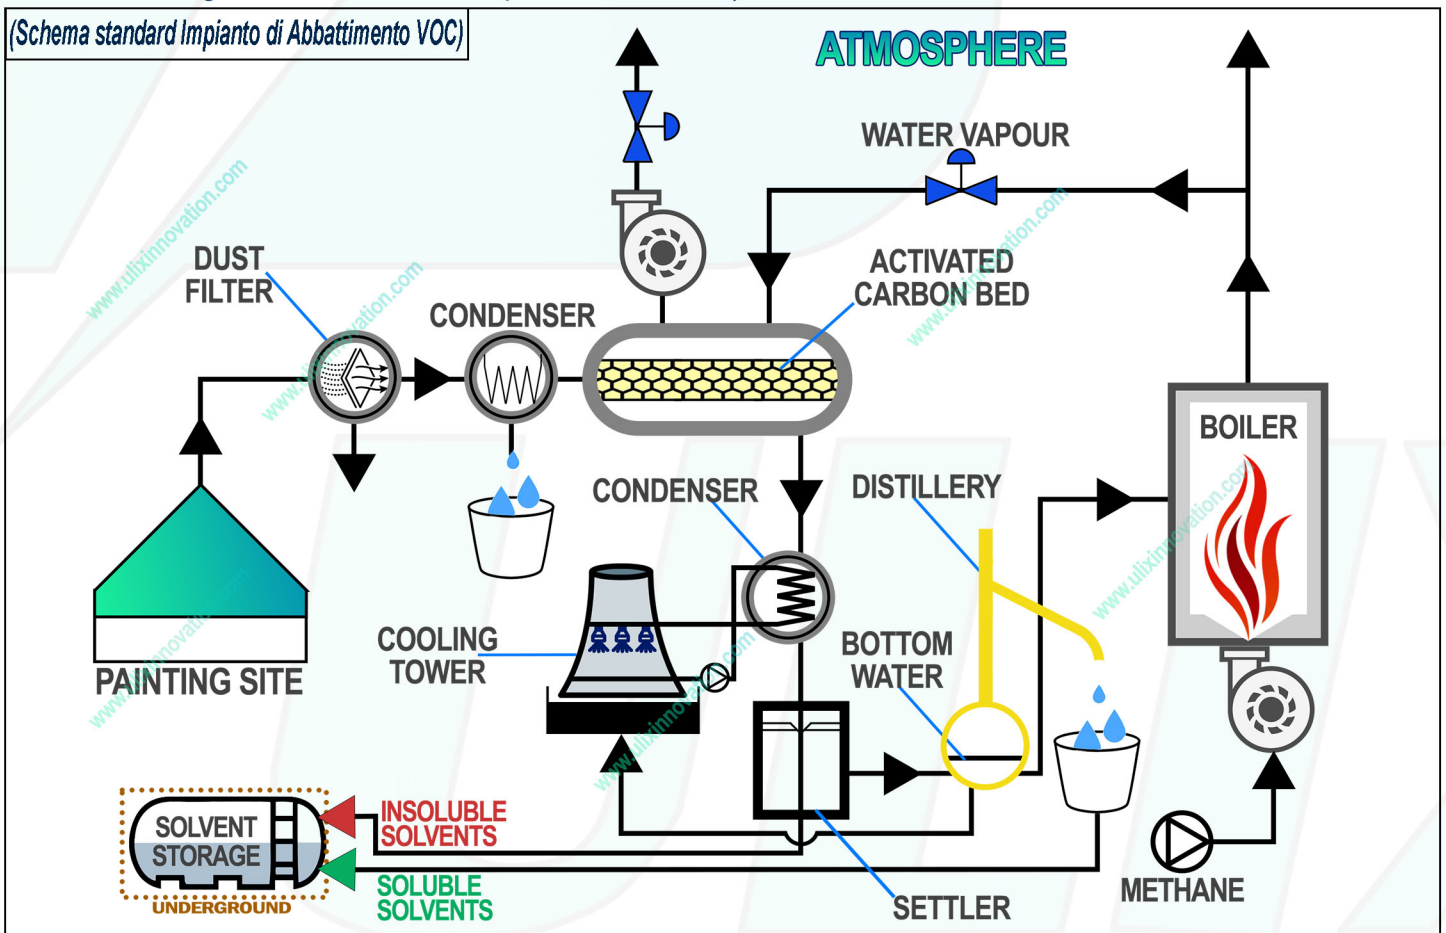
(Schema standard Impianto di Abbattimento VOC)

ATMOSPHERE

WATER VAPOUR

DUST FILTER

CONDENSER

ACTIVATED CARBON BED

CONDENSER

DISTILLERY

BOILER

COOLING TOWER

BOTTOM WATER

PAINTING SITE

SOLVENT STORAGE

UNDERGROUND

INSOLUBLE SOLVENTS

SOLUBLE SOLVENTS

SETTLER

METHANE

www.ulixinnovation.com